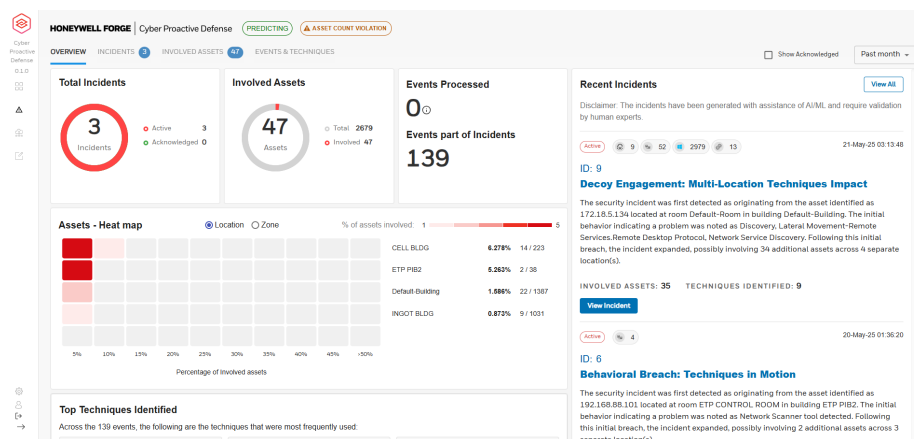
Cyber Proactive Defense
0.1.0

HONEYWELL FORGE | Cyber Proactive Defense PREDICTING ASSET COUNT VIOLATION

OVERVIEW INCIDENTS 3 INVOLVED ASSETS 47 EVENTS & TECHNIQUES

Show Acknowledged Past month

Total Incidents

3
Incidents

Active 3
Acknowledged 0

Involved Assets

47
Assets

Total 2679
Involved 47

Events Processed

0

Events part of Incidents

139

Assets - Heat map

Location Zone

% of assets involved: 1 5

| | | |
|---|---|---|
| CELL BLDG | 6.278% | 14 / 223 |
| ETP PIB2 | 5.263% | 2 / 38 |
| Default-Building | 1.586% | 22 / 1387 |
| INGOT BLDG | 0.873% | 9 / 1031 |

5% 10% 15% 20% 25% 30% 35% 40% 45% >50%

Percentage of Involved assets

Top Techniques Identified

Across the 139 events, the following are the techniques that were most frequently used:

Recent Incidents

View All

Disclaimer: The incidents have been generated with assistance of AI/ML and require validation by human experts.

Active 9 52 2979 13 21-May-25 03:13:48

ID: 9

Decoy Engagement: Multi-Location Techniques Impact

The security incident was first detected as originating from the asset identified as 172.18.5.134 located at room Default-Room in building Default-Building. The initial behavior indicating a problem was noted as Discovery, Lateral Movement-Remote Services.Remote Desktop Protocol, Network Service Discovery. Following this initial breach, the incident expanded, possibly involving 34 additional assets across 4 separate location(s).

INVOLVED ASSETS: 35 TECHNIQUES IDENTIFIED: 9

View Incident

Active 4 20-May-25 01:36:20

ID: 6

Behavioral Breach: Techniques in Motion

The security incident was first detected as originating from the asset identified as 192.168.88.101 located at room ETP CONTROL ROOM in building ETP PIB2. The initial behavior indicating a problem was noted as Network Scanner tool detected. Following this initial breach, the incident expanded, possibly involving 2 additional assets across 3 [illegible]